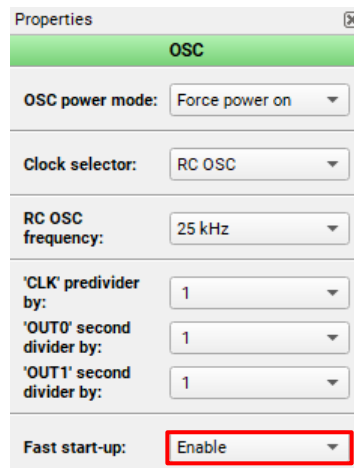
Properties

OSC

OSC power mode: Force power on

Clock selector: RC OSC

RC OSC frequency: 25 kHz

'CLK' predivider by: 1

'OUT0' second divider by: 1

'OUT1' second divider by: 1

Fast start-up: Enable